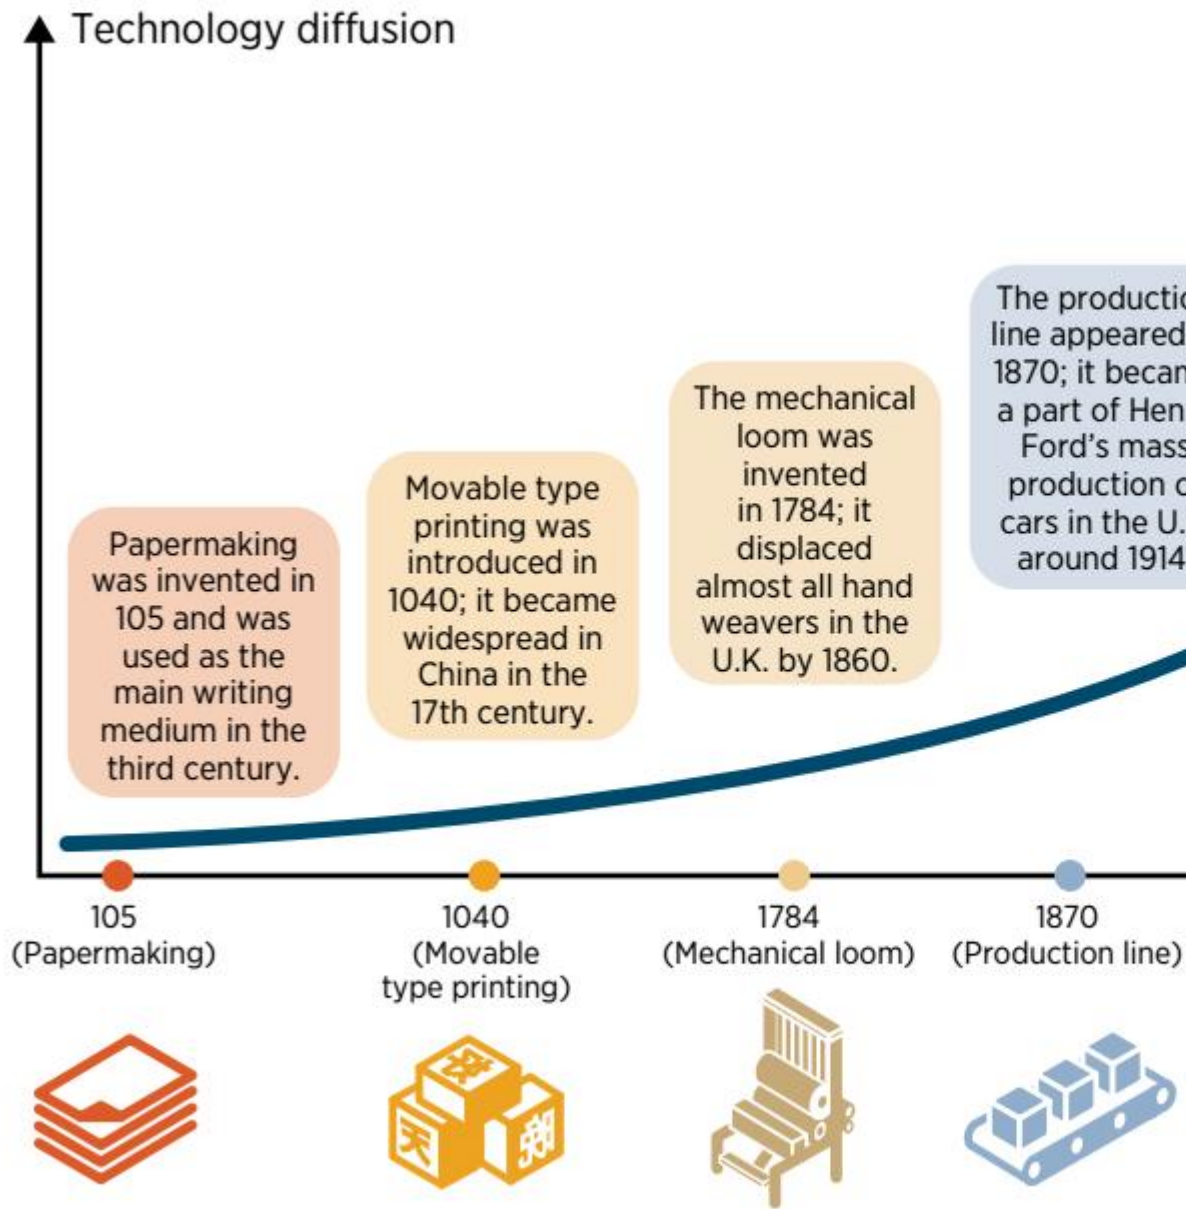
Technology diffusion

Papermaking was invented in 105 and was used as the main writing medium in the third century.

Movable type printing was introduced in 1040; it became widespread in China in the 17th century.

The mechanical loom was invented in 1784; it displaced almost all hand weavers in the U.K. by 1860.

The productio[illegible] line appeared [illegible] 1870; it becam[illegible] a part of Hen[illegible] Ford's mass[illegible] production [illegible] cars in the U.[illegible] around 1914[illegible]

105 (Papermaking)

1040 (Movable type printing)

1784 (Mechanical loom)

1870 (Production line)